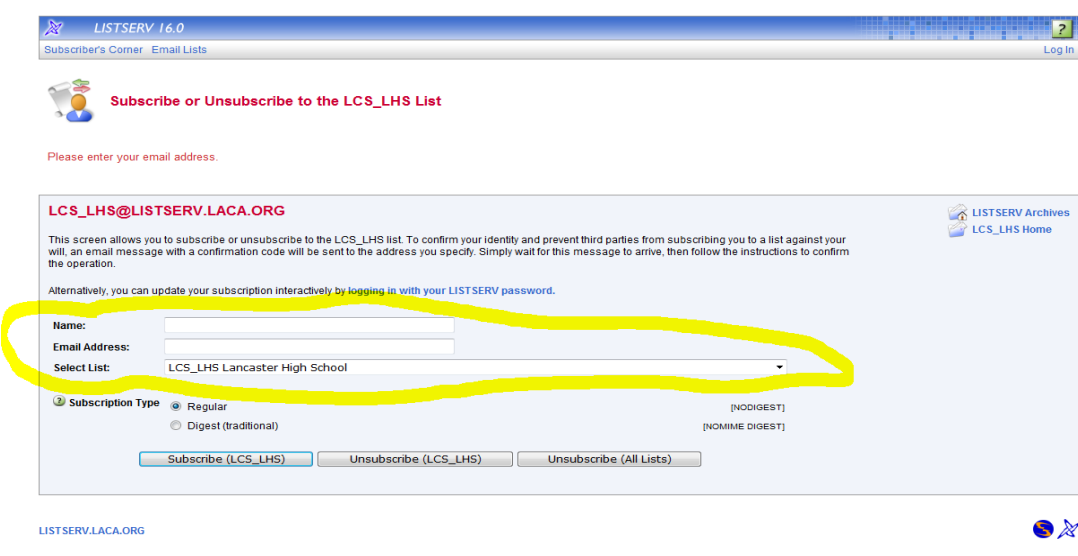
LISTSERV 16.0

?

Subscriber's Corner Email Lists

Log In

Subscribe or Unsubscribe to the LCS_LHS List

Please enter your email address.

LCS_LHS@LISTSERV.LACA.ORG

LISTSERV Archives
LCS_LHS Home

This screen allows you to subscribe or unsubscribe to the LCS_LHS list. To confirm your identity and prevent third parties from subscribing you to a list against your will, an email message with a confirmation code will be sent to the address you specify. Simply wait for this message to arrive, then follow the instructions to confirm the operation.

Alternatively, you can update your subscription interactively by logging in with your LISTSERV password.

Name:
Email Address:
Select List: LCS_LHS Lancaster High School

Subscription Type
Regular [NODIGEST]
Digest (traditional) [NOMIME DIGEST]

Subscribe (LCS_LHS) Unsubscribe (LCS_LHS) Unsubscribe (All Lists)

LISTSERV.LACA.ORG